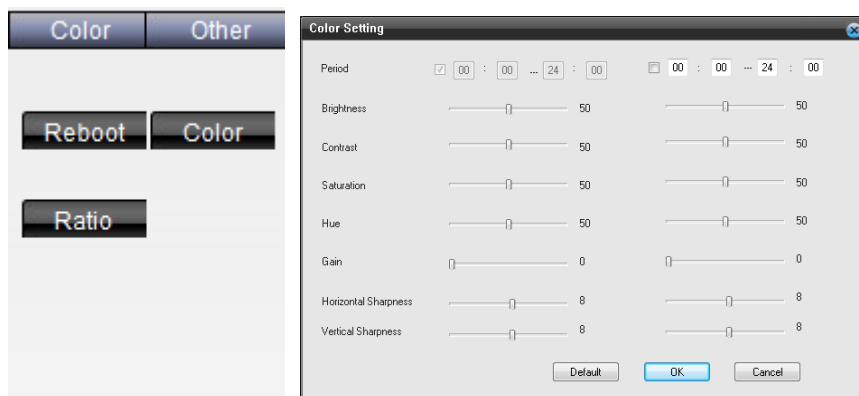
Color Other

Reboot Color

Ratio

Color Setting

Period 00 : 00 ... 24 : 00 00 : 00 ... 24 : 00

Brightness 50 50

Contrast 50 50

Saturation 50 50

Hue 50 50

Gain 0 0

Horizontal Sharpness 8 8

Vertical Sharpness 8 8

Default OK Cancel